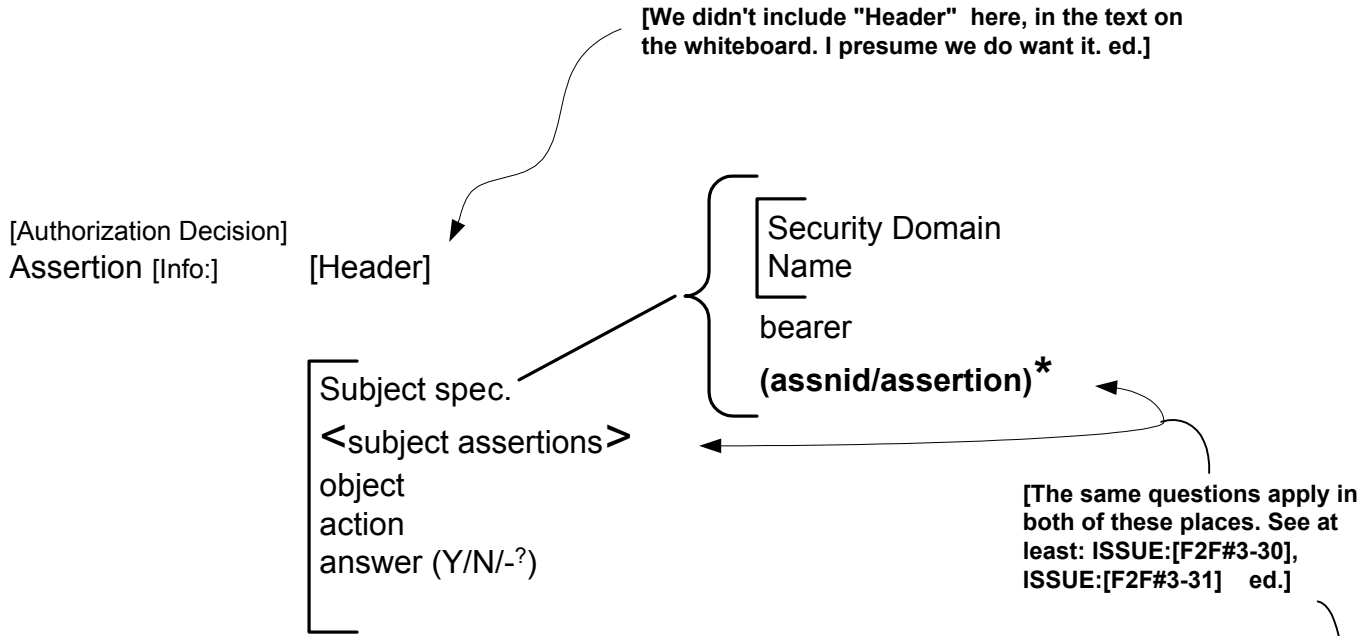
[We didn't include "Header" here, in the text on the whiteboard. I presume we do want it. ed.]

[Authorization Decision]
Assertion [Info:] [Header]

Security Domain Name

bearer

(assnid/assertion)*

Subject spec.

<subject assertions>

object

action

answer (Y/N/-?)

[The same questions apply in both of these places. See at least: ISSUE:[F2F#3-30], ISSUE:[F2F#3-31] ed.]